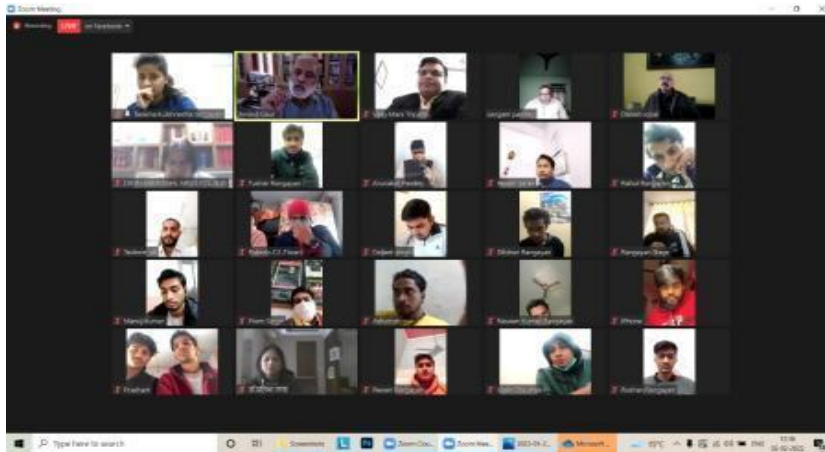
Zoom Meeting

Recording LIVE on Facebook

Sushmita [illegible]

Arvind Gaur

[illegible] Tripathi

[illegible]

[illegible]

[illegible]

Pushkar Rangayan

Anurakt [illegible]

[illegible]

Rahul Rangayan

Yadav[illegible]

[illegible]

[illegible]

Shubham Rangayan

Rangayan Stage

Manoj Kumar

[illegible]

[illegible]

Naveen Kumar Rangayan

iPhone

Prashant

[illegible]

Pawan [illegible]

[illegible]

Roshan Rangayan

Type here to search

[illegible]